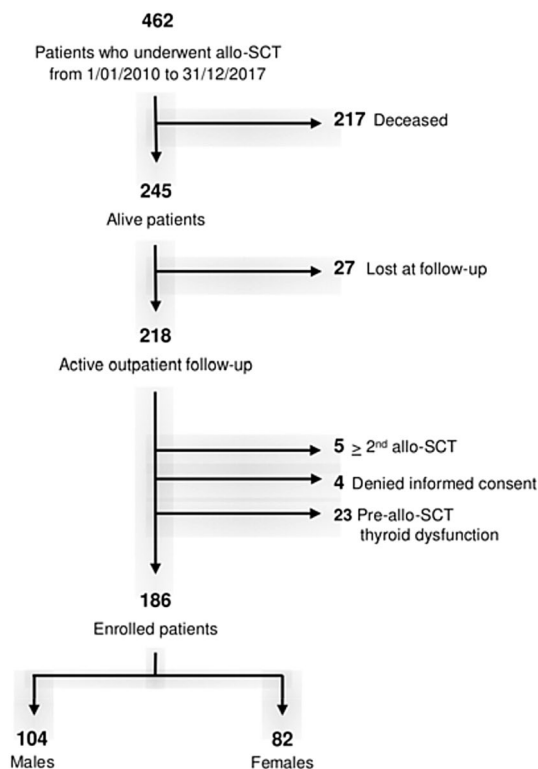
462
Patients who underwent allo-SCT from 1/01/2010 to 31/12/2017

217 Deceased

245
Alive patients

27 Lost at follow-up

218
Active outpatient follow-up

5 $\geq$ 2$^{nd}$ allo-SCT

4 Denied informed consent

23 Pre-allo-SCT thyroid dysfunction

186
Enrolled patients

104
Males

82
Females